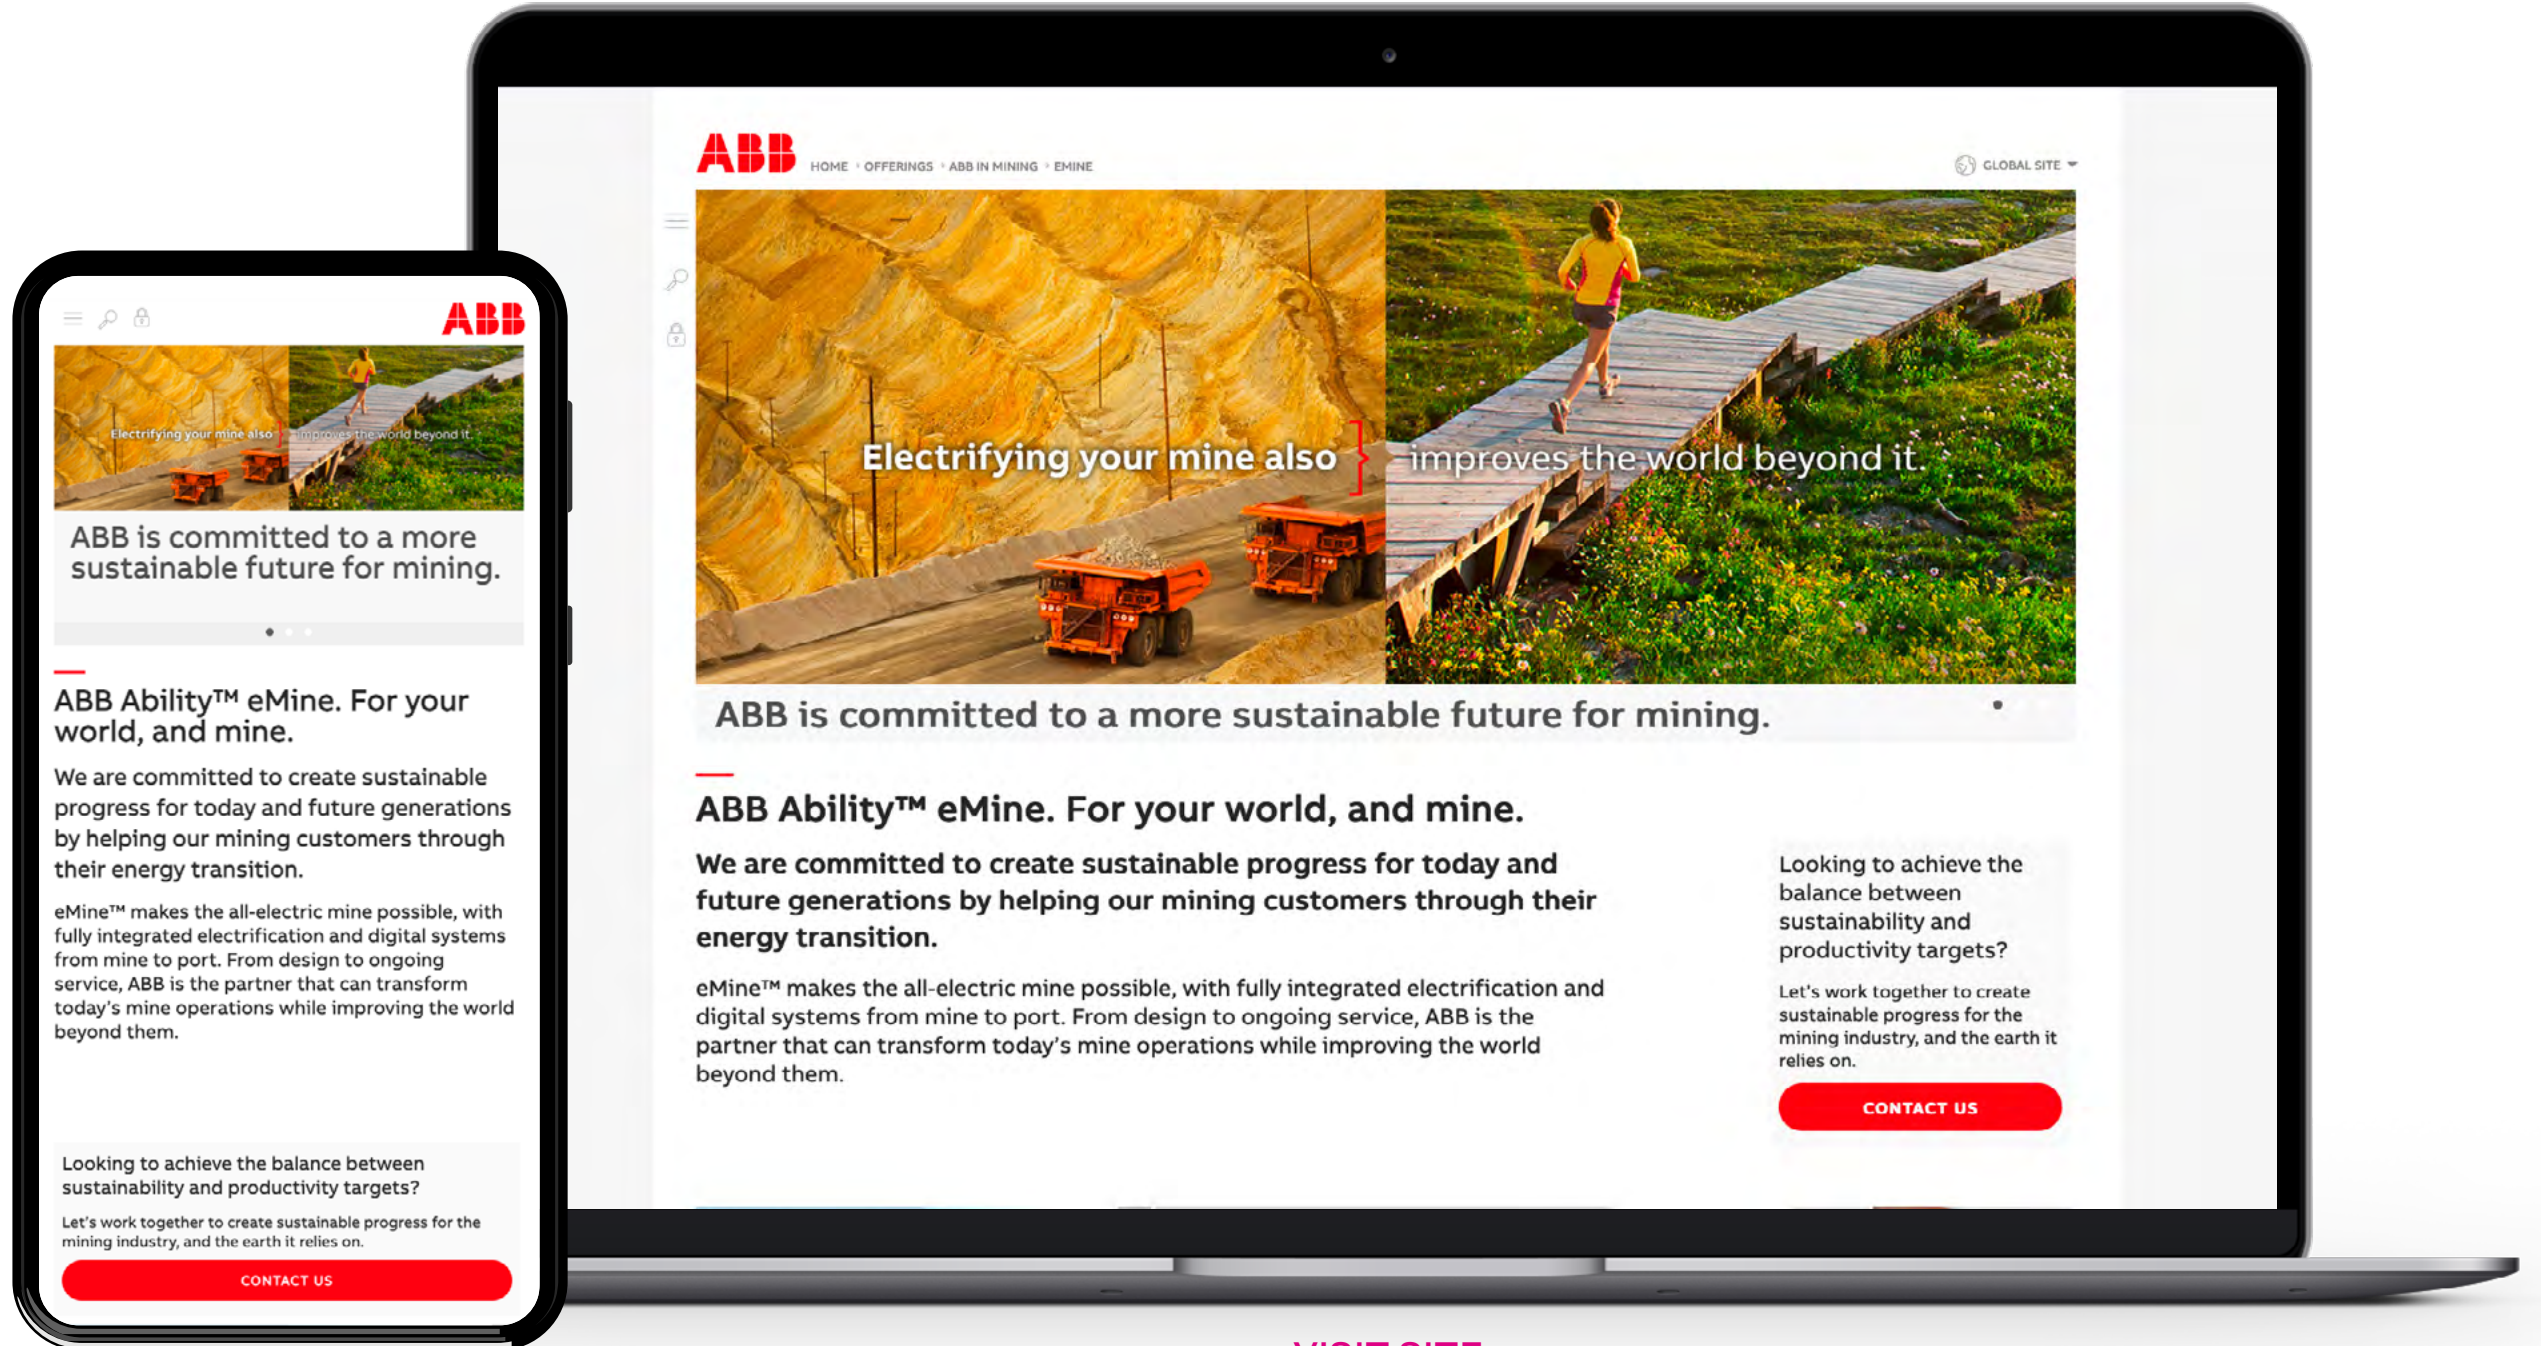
ABB

Electrifying your mine also improves the world beyond it.

ABB is committed to a more sustainable future for mining.

ABB Ability™ eMine. For your world, and mine.

We are committed to create sustainable progress for today and future generations by helping our mining customers through their energy transition.

eMine™ makes the all-electric mine possible, with fully integrated electrification and digital systems from mine to port. From design to ongoing service, ABB is the partner that can transform today's mine operations while improving the world beyond them.

Looking to achieve the balance between sustainability and productivity targets?

Let's work together to create sustainable progress for the mining industry, and the earth it relies on.

CONTACT US

ABB

HOME › OFFERINGS › ABB IN MINING › EMINE

GLOBAL SITE

Electrifying your mine also improves the world beyond it.

ABB is committed to a more sustainable future for mining.

ABB Ability™ eMine. For your world, and mine.

We are committed to create sustainable progress for today and future generations by helping our mining customers through their energy transition.

eMine™ makes the all-electric mine possible, with fully integrated electrification and digital systems from mine to port. From design to ongoing service, ABB is the partner that can transform today's mine operations while improving the world beyond them.

Looking to achieve the balance between sustainability and productivity targets?

Let's work together to create sustainable progress for the mining industry, and the earth it relies on.

CONTACT US

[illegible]